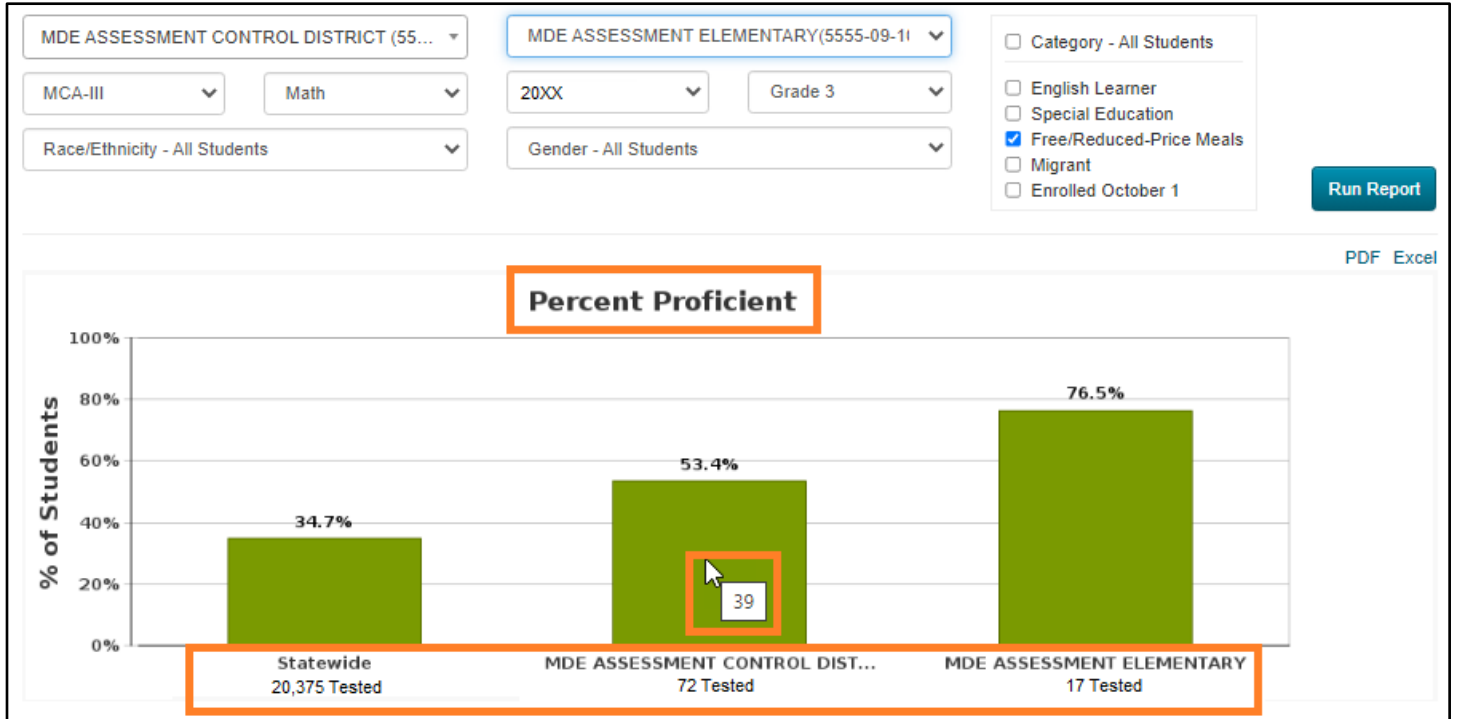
MDE ASSESSMENT CONTROL DISTRICT (555...
MDE ASSESSMENT ELEMENTARY(5555-09-1(
MCA-III
Math
20XX
Grade 3
Race/Ethnicity - All Students
Gender - All Students

Category - All Students
English Learner
Special Education
Free/Reduced-Price Meals
Migrant
Enrolled October 1

Run Report

PDF Excel

Percent Proficient

100%
80%
60%
40%
20%
0%
% of Students

34.7%
53.4%
76.5%
39

Statewide
20,375 Tested
MDE ASSESSMENT CONTROL DIST...
72 Tested
MDE ASSESSMENT ELEMENTARY
17 Tested